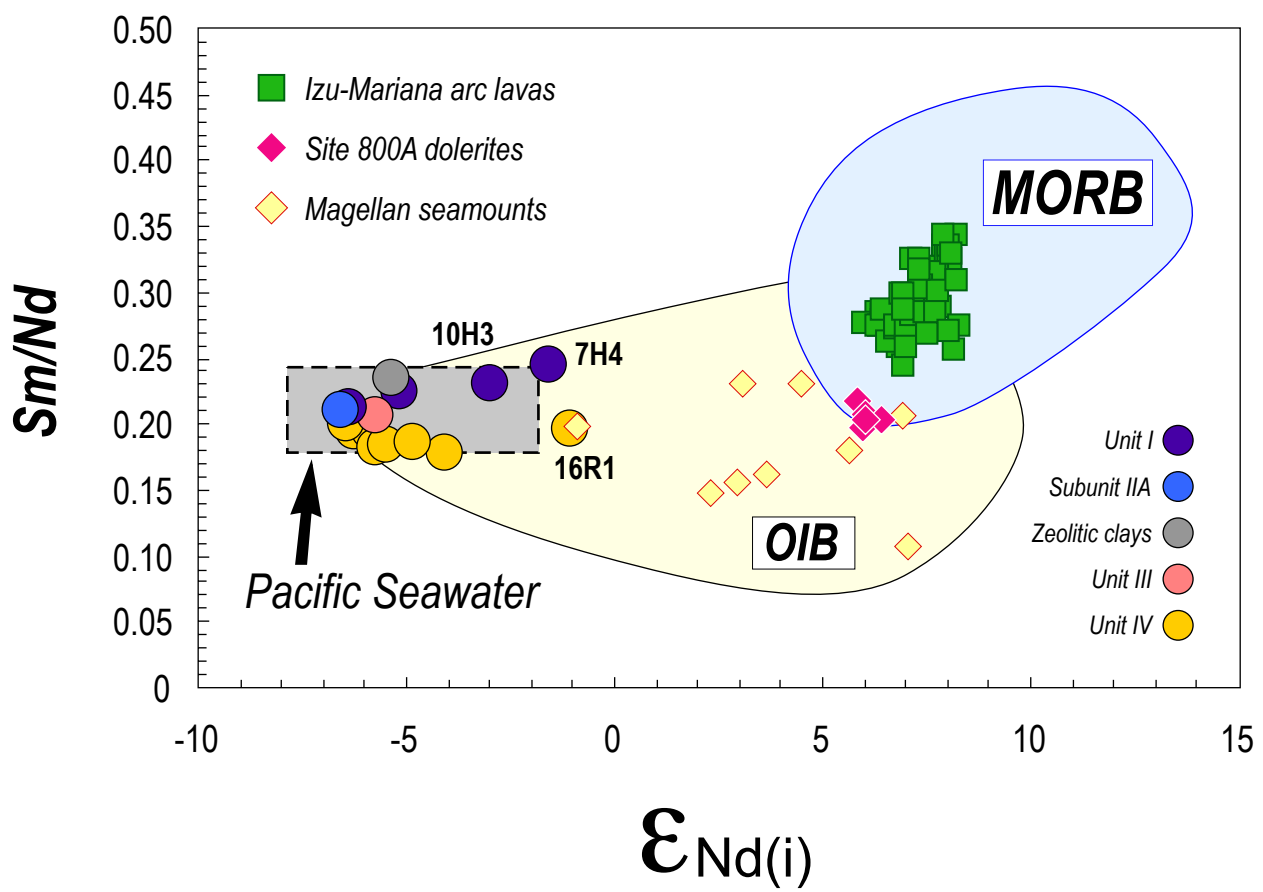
Izu-Mariana arc lavas
Site 800A dolerites
Magellan seamounts
MORB
10H3
7H4
16R1
OIB
Pacific Seawater
Unit I
Subunit IIA
Zeolitic clays
Unit III
Unit IV
Sm/Nd
0.50
0.45
0.40
0.35
0.30
0.25
0.20
0.15
0.10
0.05
0
-10
-5
0
5
10
15
$\varepsilon_{Nd(i)}$